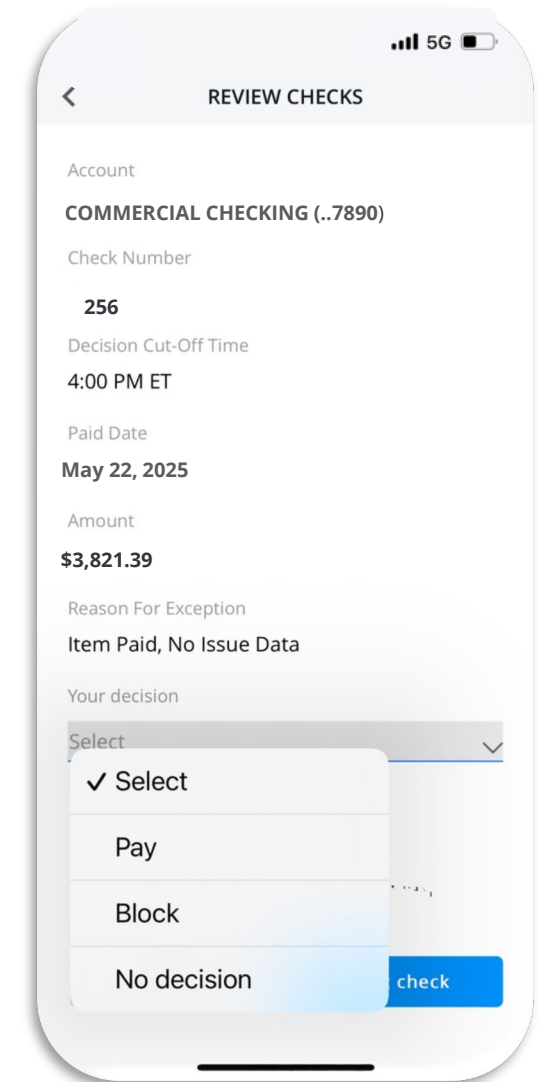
5G

REVIEW CHECKS

Account

COMMERCIAL CHECKING (..7890)

Check Number

256

Decision Cut-Off Time

4:00 PM ET

Paid Date

May 22, 2025

Amount

$3,821.39

Reason For Exception

Item Paid, No Issue Data

Your decision

Select

✓ Select

Pay

Block

No decision

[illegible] check